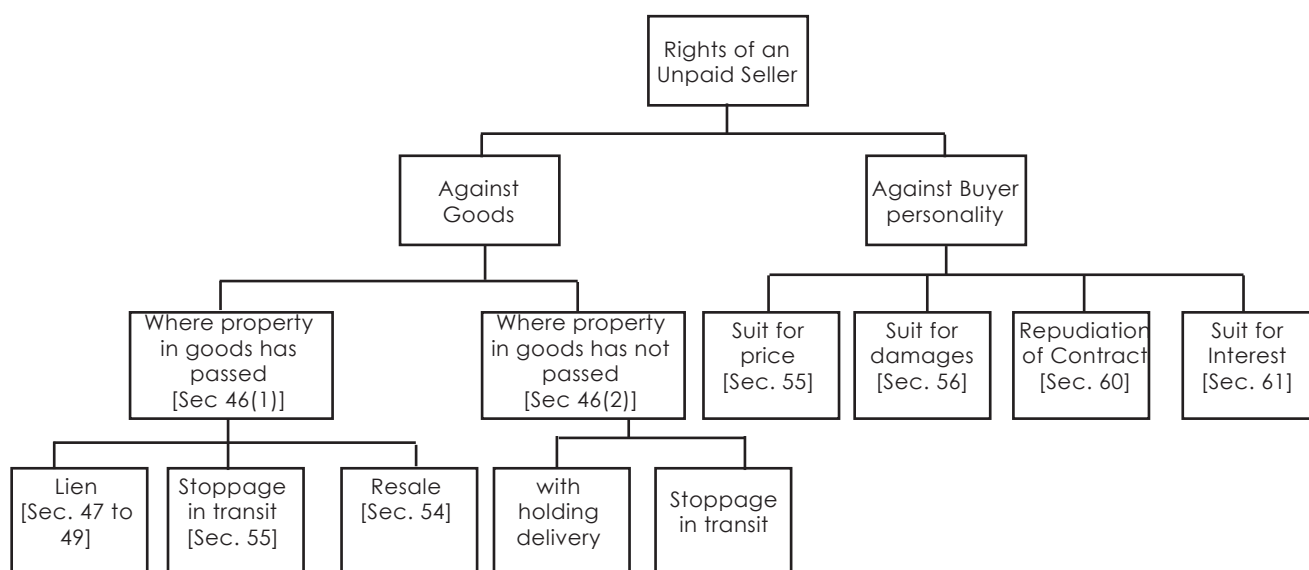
Rights of an Unpaid Seller

Against Goods

Against Buyer personality

Where property in goods has passed [Sec 46(1)]

Where property in goods has not passed [Sec 46(2)]

Suit for price [Sec. 55]

Suit for damages [Sec. 56]

Repudiation of Contract [Sec. 60]

Suit for Interest [Sec. 61]

Lien [Sec. 47 to 49]

Stoppage in transit [Sec. 55]

Resale [Sec. 54]

with holding delivery

Stoppage in transit